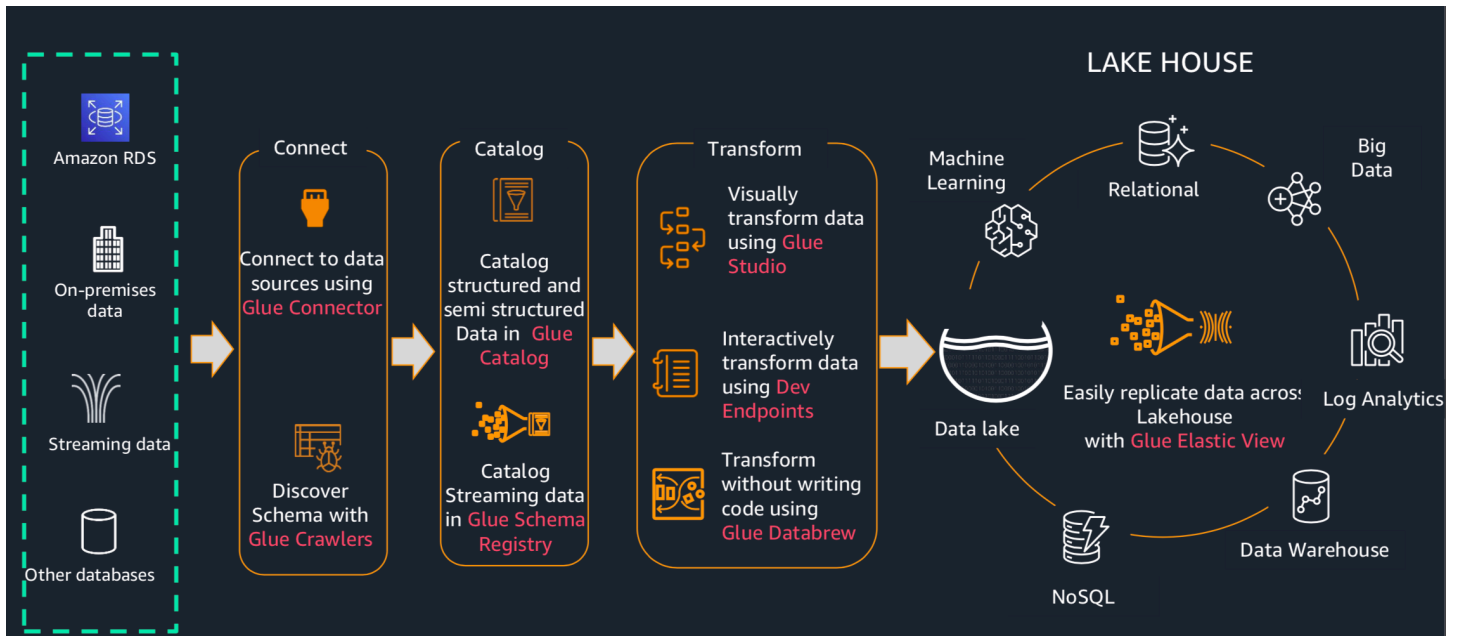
Amazon RDS

On-premises data

Streaming data

Other databases

Connect

Connect to data sources using Glue Connector

Discover Schema with Glue Crawlers

Catalog

Catalog structured and semi structured Data in Glue Catalog

Catalog Streaming data in Glue Schema Registry

Transform

Visually transform data using Glue Studio

Interactively transform data using Dev Endpoints

Transform without writing code using Glue Databrew

LAKE HOUSE

Machine Learning

Relational

Big Data

Data lake

Easily replicate data across Lakehouse with Glue Elastic View

Log Analytics

Data Warehouse

NoSQL